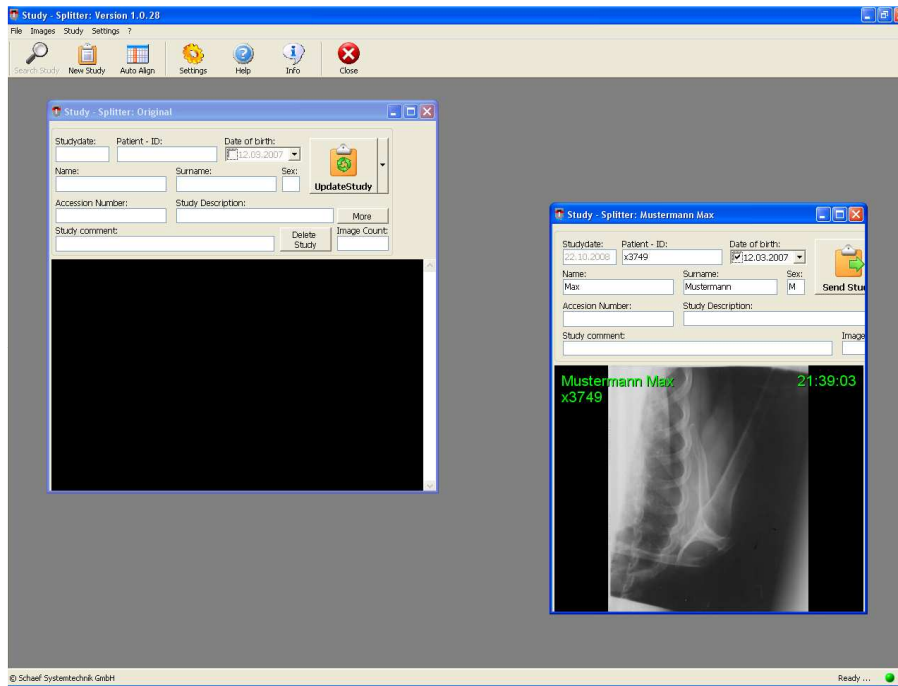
Study - Splitter: Version 1.0.28

File Images Study Settings ?

Search Study New Study Auto Align Settings Help Info Close

Study - Splitter: Original

Studydate: Patient - ID: Date of birth: 12.03.2007

UpdateStudy

Name: Surname: Sex:

Accession Number: Study Description: More

Study comment: Delete Study Image Count:

Study - Splitter: Mustermann Max

Studydate: 22.10.2008 Patient - ID: x3749 Date of birth: 12.03.2007

Send Stu

Name: Max Surname: Mustermann Sex: M

Accesion Number: Study Description:

Study comment: Image

Mustermann Max 21:39:03
x3749

© Schaef Systemtechnik GmbH

Ready ...